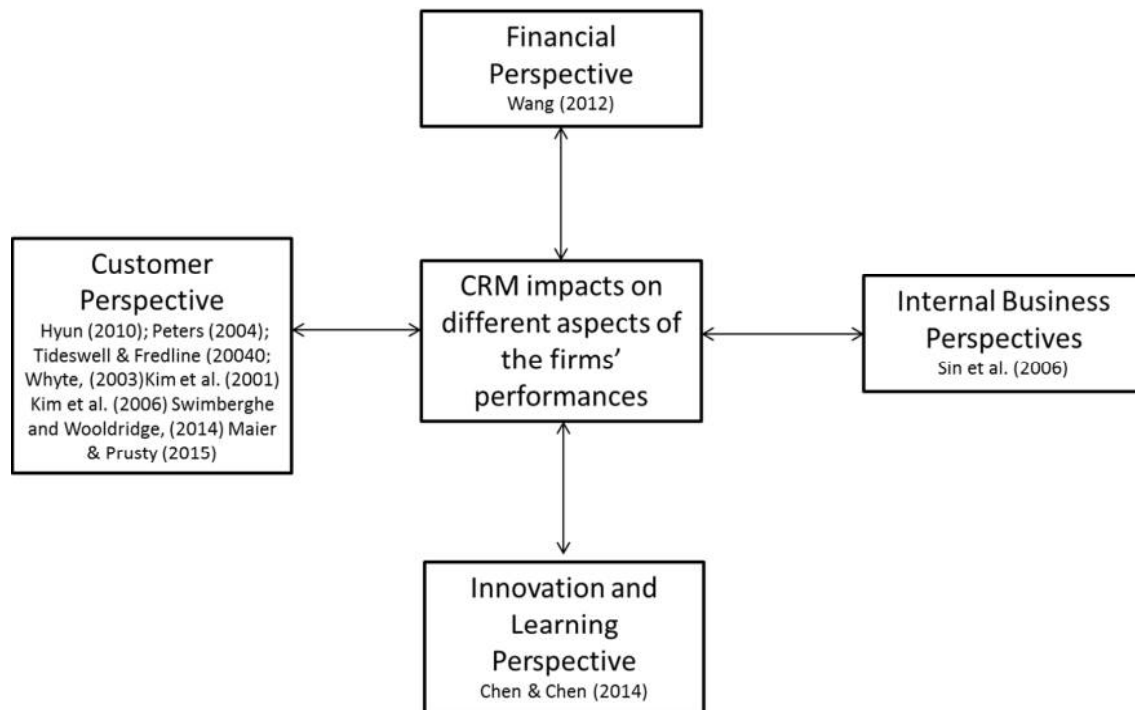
Financial Perspective
Wang (2012)

Customer Perspective
Hyun (2010); Peters (2004); Tideswell & Fredline (20040; Whyte, (2003)Kim et al. (2001) Kim et al. (2006) Swimberghe and Wooldridge, (2014) Maier & Prusty (2015)

CRM impacts on different aspects of the firms' performances

Internal Business Perspectives
Sin et al. (2006)

Innovation and Learning Perspective
Chen & Chen (2014)